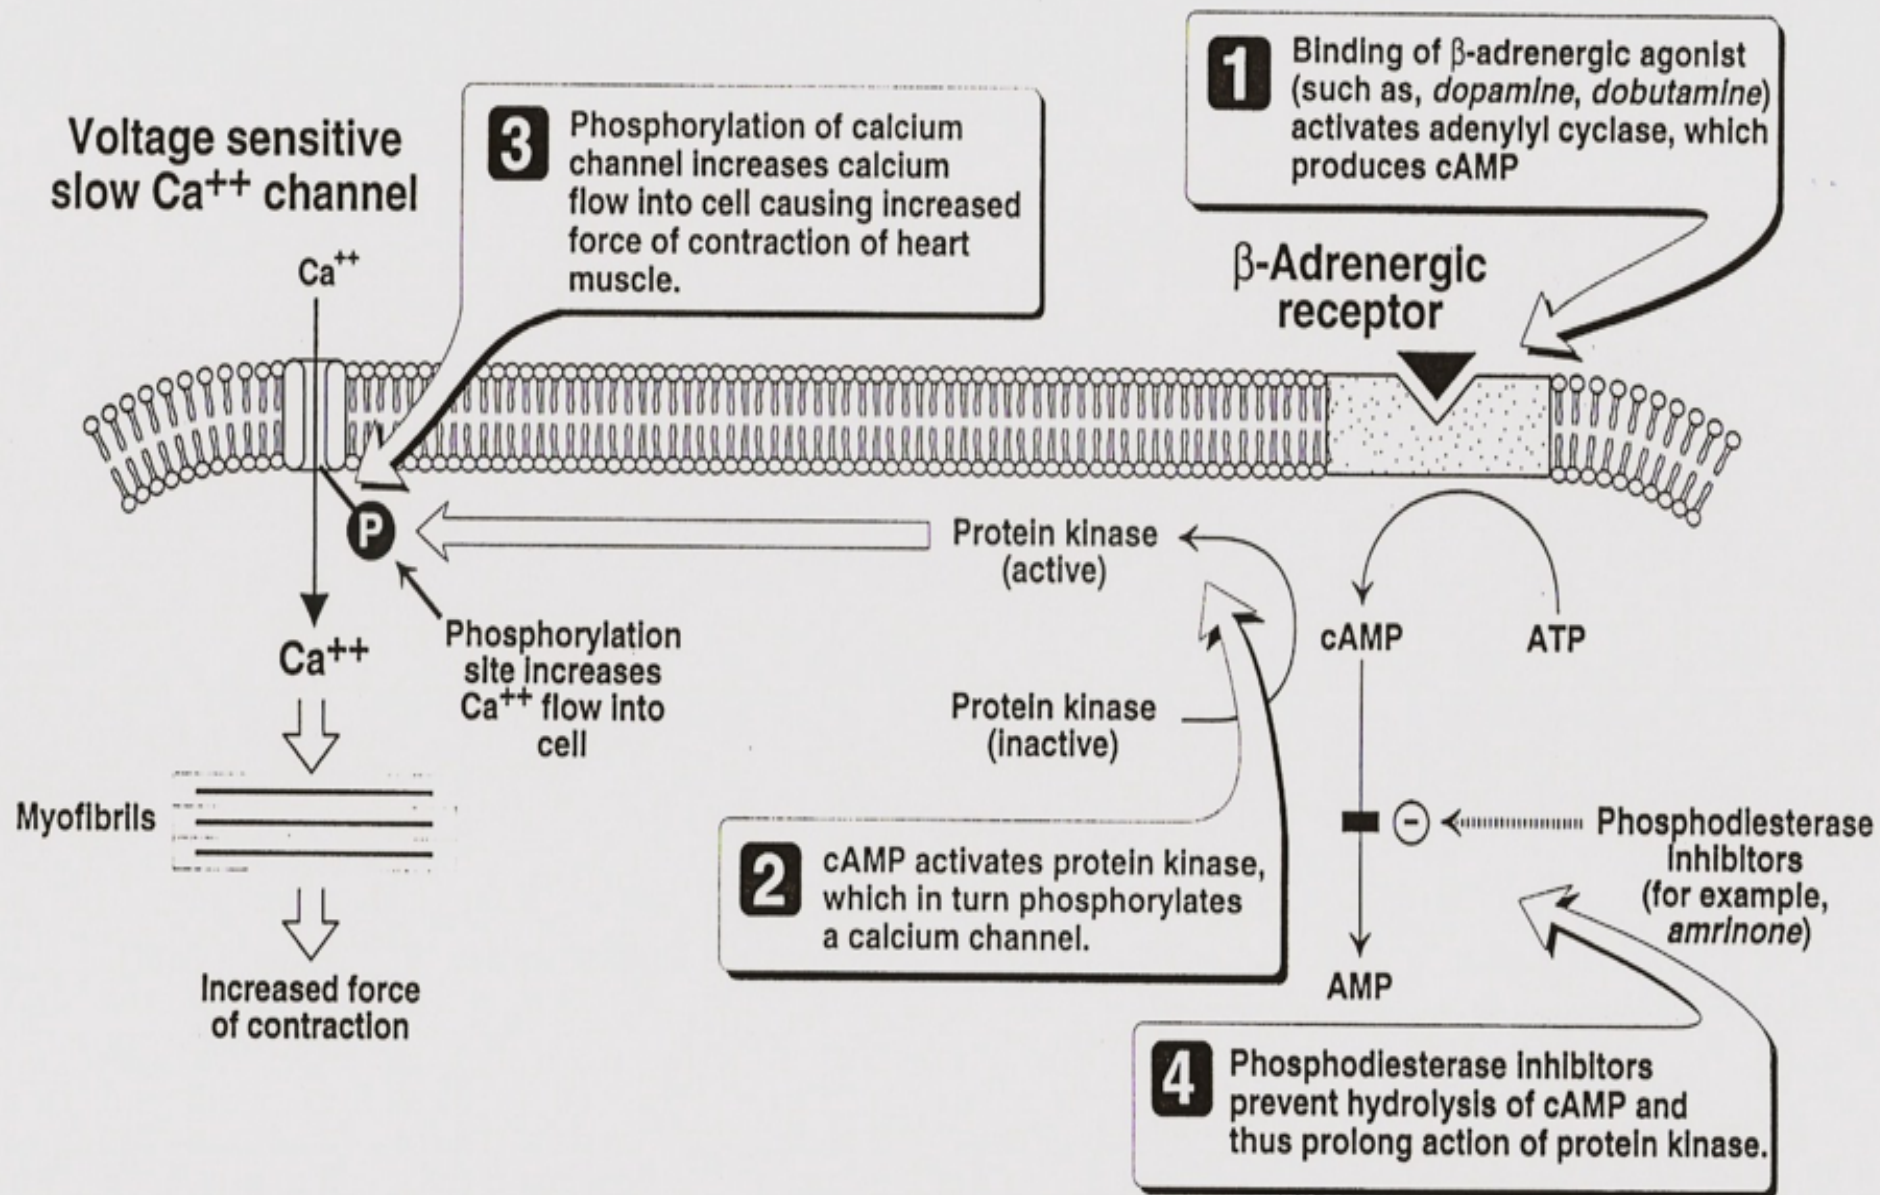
1 Binding of β-adrenergic agonist (such as, *dopamine*, *dobutamine*) activates adenylyl cyclase, which produces cAMP

Voltage sensitive slow $Ca^{++}$ channel

3 Phosphorylation of calcium channel increases calcium flow into cell causing increased force of contraction of heart muscle.

β-Adrenergic receptor

$Ca^{++}$

P

Protein kinase (active)

cAMP

ATP

$Ca^{++}$

Phosphorylation site increases $Ca^{++}$ flow into cell

Protein kinase (inactive)

Myofibrils

Phosphodiesterase inhibitors (for example, *amrinone*)

2 cAMP activates protein kinase, which in turn phosphorylates a calcium channel.

Increased force of contraction

AMP

4 Phosphodiesterase inhibitors prevent hydrolysis of cAMP and thus prolong action of protein kinase.